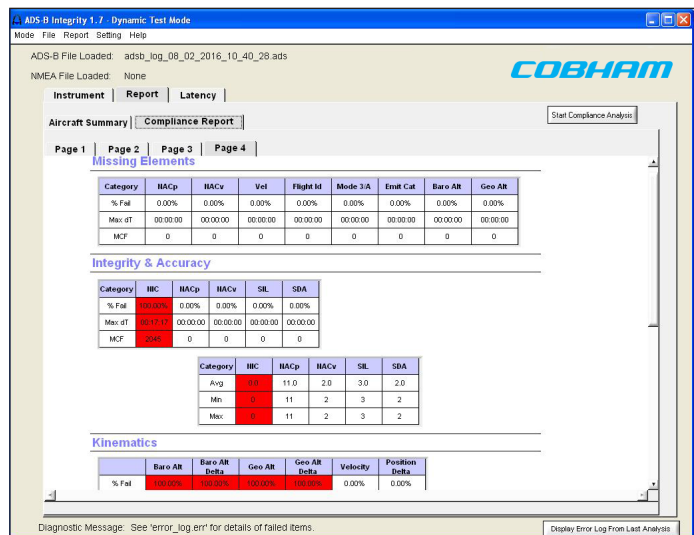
ADS-B Integrity 1.7 - Dynamic Test Mode

Mode File Report Setting Help

ADS-B File Loaded: adsb_log_08_02_2016_10_40_28.ads

NMEA File Loaded: None

COBHAM

Instrument | Report | Latency

Start Compliance Analysis

Aircraft Summary | Compliance Report

Page 1 | Page 2 | Page 3 | Page 4

Missing Elements

| Category | NACp | NACv | Vel | Flight Id | Mode 3/A | Emit Cat | Baro Alt | Geo Alt |
|---|---|---|---|---|---|---|---|---|
| % Fail | 0.00% | 0.00% | 0.00% | 0.00% | 0.00% | 0.00% | 0.00% | 0.00% |
| Max dT | 00:00:00 | 00:00:00 | 00:00:00 | 00:00:00 | 00:00:00 | 00:00:00 | 00:00:00 | 00:00:00 |
| MCF | 0 | 0 | 0 | 0 | 0 | 0 | 0 | 0 |

Integrity & Accuracy

| Category | NIC | NACp | NACv | SIL | SDA |
|---|---|---|---|---|---|
| % Fail | 100.00% | 0.00% | 0.00% | 0.00% | 0.00% |
| Max dT | 00:17:17 | 00:00:00 | 00:00:00 | 00:00:00 | 00:00:00 |
| MCF | 2045 | 0 | 0 | 0 | 0 |

| Category | NIC | NACp | NACv | SIL | SDA |
|---|---|---|---|---|---|
| Avg | 0.0 | 11.0 | 2.0 | 3.0 | 2.0 |
| Min | 0 | 11 | 2 | 3 | 2 |
| Max | 0 | 11 | 2 | 3 | 2 |

Kinematics

| | Baro Alt | Baro Alt Delta | Geo Alt | Geo Alt Delta | Velocity | Position Delta |
|---|---|---|---|---|---|---|
| % Fail | 100.00% | 100.00% | 100.00% | 100.00% | 0.00% | 0.00% |

Diagnostic Message: See 'error_log.err' for details of failed items.

Display Error Log From Last Analysis